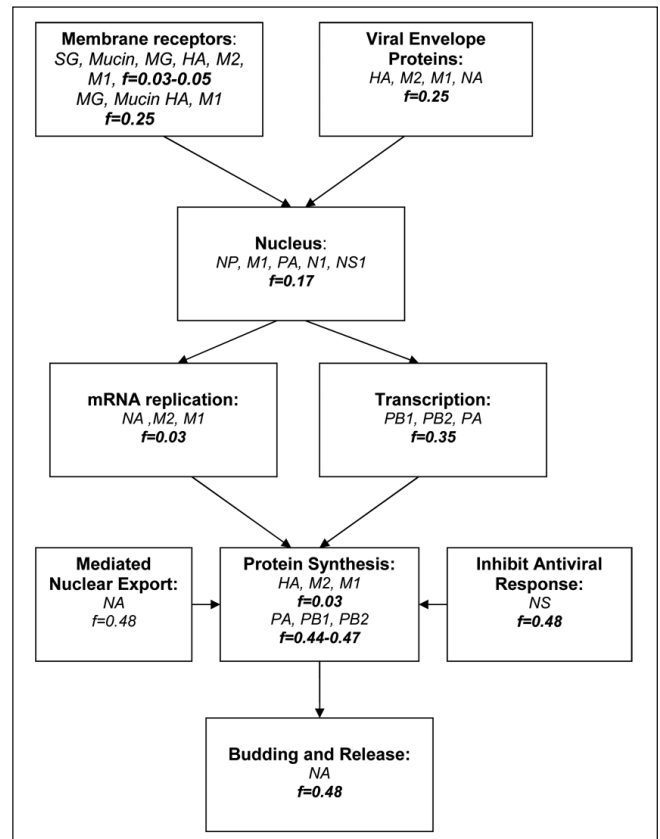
**Membrane receptors**:
*SG, Mucin, MG, HA, M2, M1, **f=0.03-0.05***
*MG, Mucin HA, M1*
***f=0.25***

**Viral Envelope Proteins:**
*HA, M2, M1, NA*
***f=0.25***

**Nucleus**:
*NP, M1, PA, N1, NS1*
***f=0.17***

**mRNA replication:**
*NA ,M2, M1*
***f=0.03***

**Transcription:**
*PB1, PB2, PA*
***f=0.35***

**Mediated Nuclear Export:**
*NA*
*f=0.48*

**Protein Synthesis:**
*HA, M2, M1*
***f=0.03***
*PA, PB1, PB2*
***f=0.44-0.47***

**Inhibit Antiviral Response:**
*NS*
***f=0.48***

**Budding and Release:**
*NA*
***f=0.48***